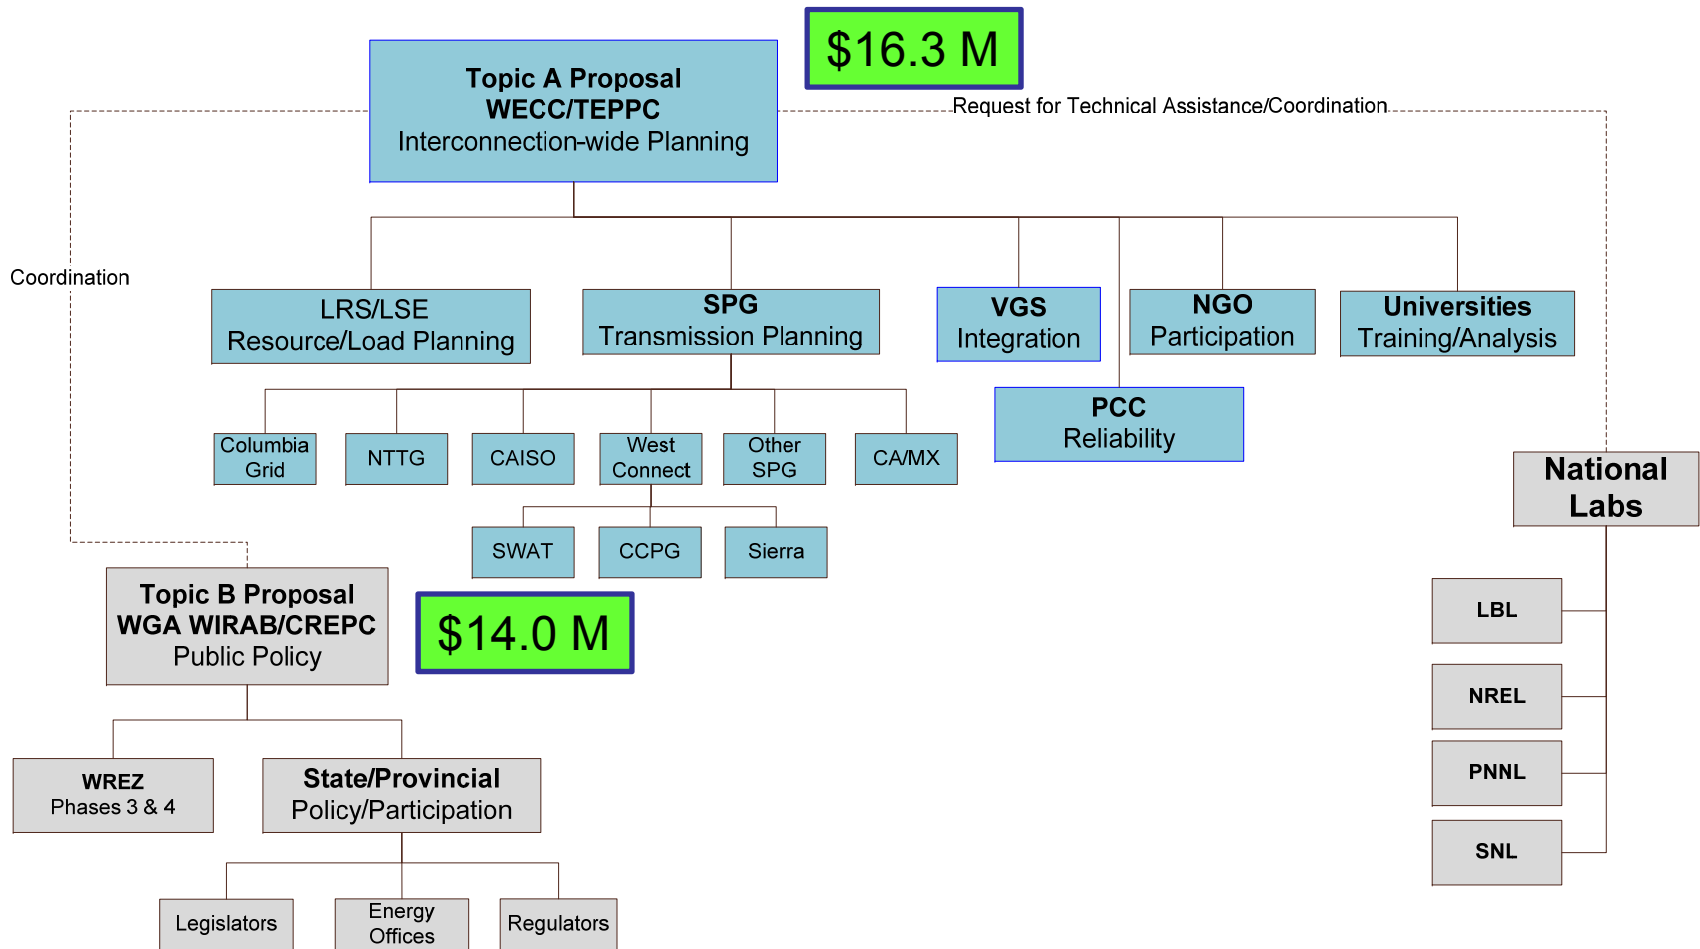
$16.3 M

Topic A Proposal
WECC/TEPPC
Interconnection-wide Planning

Request for Technical Assistance/Coordination

Coordination

LRS/LSE
Resource/Load Planning

SPG
Transmission Planning

VGS
Integration

NGO
Participation

Universities
Training/Analysis

PCC
Reliability

Columbia Grid

NTTG

CAISO

West Connect

Other SPG

CA/MX

SWAT

CCPG

Sierra

National Labs

LBL

NREL

PNNL

SNL

Topic B Proposal
WGA WIRAB/CREPC
Public Policy

$14.0 M

WREZ
Phases 3 & 4

State/Provincial
Policy/Participation

Legislators

Energy Offices

Regulators